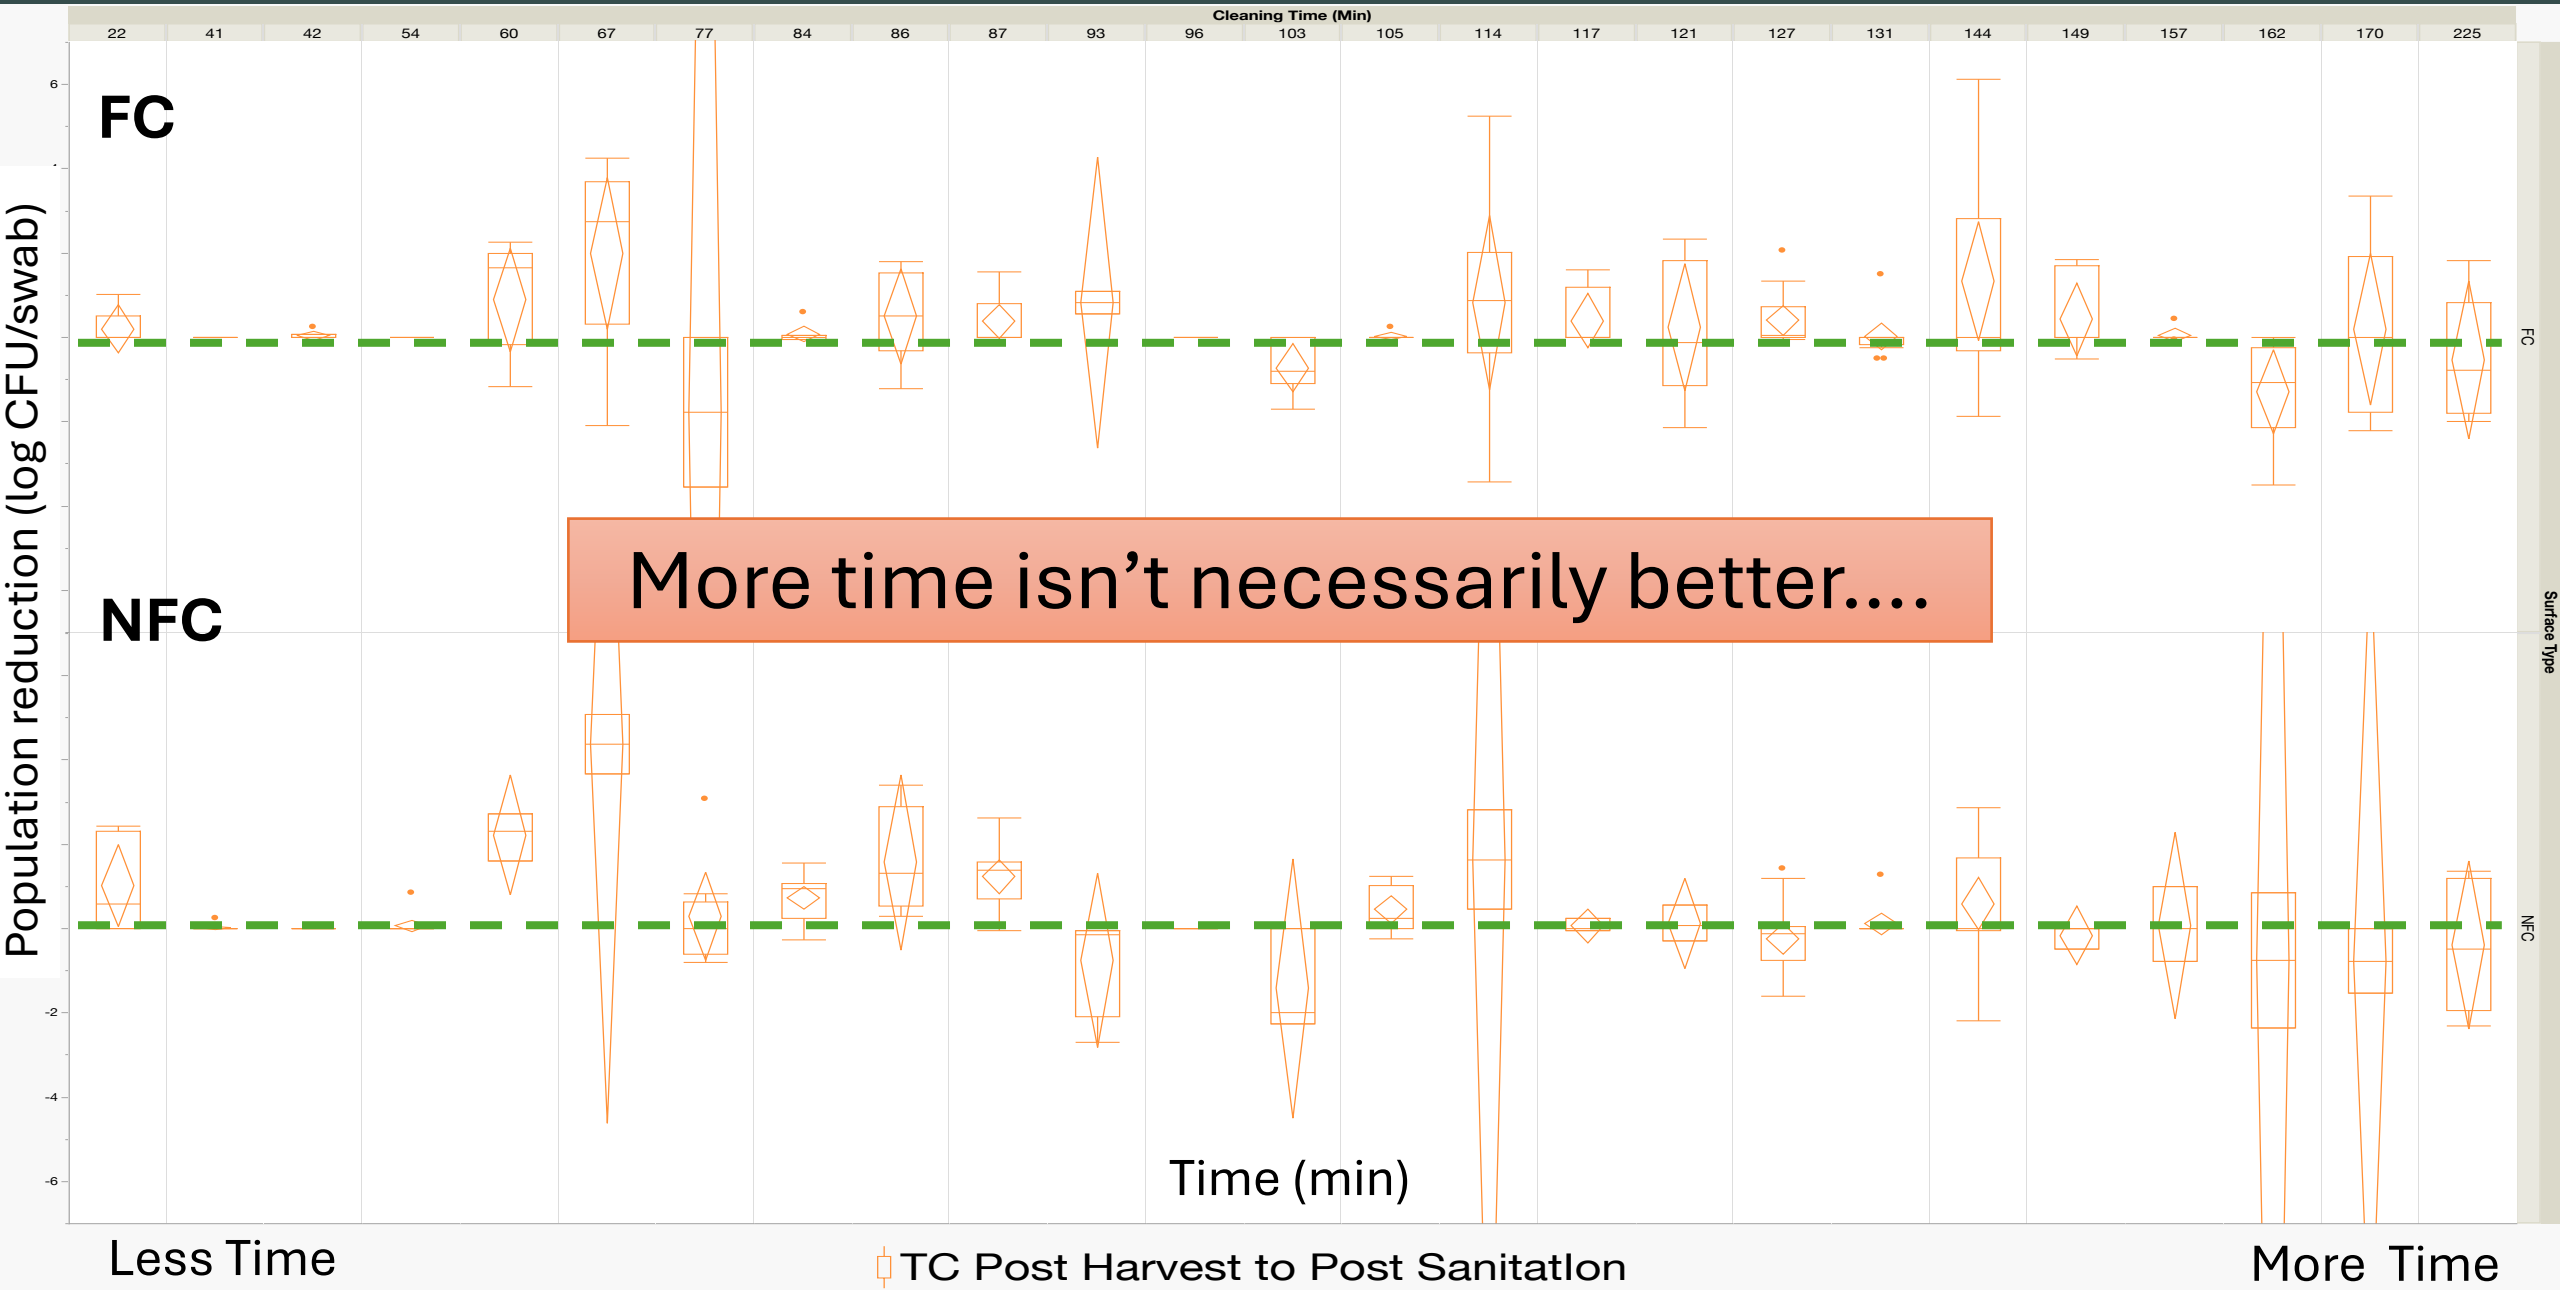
Cleaning Time (Min)

| 22 | 41 | 42 | 54 | 60 | 67 | 77 | 84 | 86 | 87 | 93 | 96 | 103 | 105 | 114 | 117 | 121 | 127 | 131 | 144 | 149 | 157 | 162 | 170 | 225 |
|---|---|---|---|---|---|---|---|---|---|---|---|---|---|---|---|---|---|---|---|---|---|---|---|---|

6

FC

Population reduction (log CFU/swab)

FC

More time isn't necessarily better....

NFC

Surface Type

NFC

-2

-4

-6

Time (min)

Less Time

TC Post Harvest to Post SanitatIon

More Time